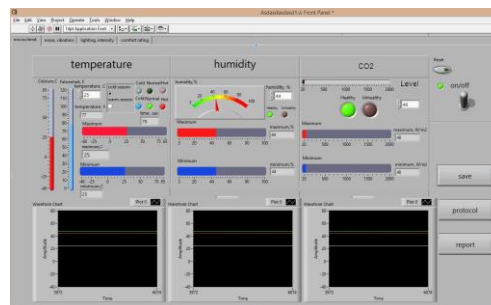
Asdasdasdasd1.vi Front Panel *

File Edit View Project Operate Tools Window Help

temperature | noise, vibration | lighting, intensity | comfort rating

temperature

humidity

CO2

Level

Reset

on/off

Celsius C

Fahrenheit F

temperature C

temperature F

cold alarm

warm alarm

Cold Normal Hot

Cold Normal Hot

Maximum

Minimum

humidity %

humidity %

Maximum

Minimum

maximum %

minimum %

Healthy

Unhealthy

Healthy

Unhealthy

maximum, PPM

minimum, PPM

save

protocol

report

Waveform Chart

Plot 0

Amplitude

Time

Waveform Chart

Plot 0

Amplitude

Time

Waveform Chart

Plot 0

Amplitude

Time